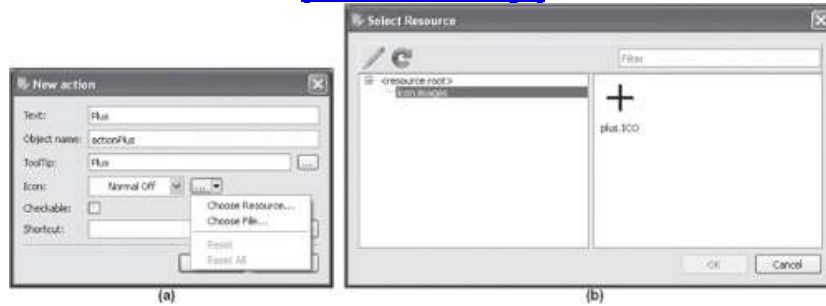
New action

Text: Plus

Object name: actionPlus

ToolTip: Plus

Icon: Normal Off

Checkable:

Shortcut:

Choose Resource...
Choose File...
Reset
Reset All

(a)

Select Resource

Filter

<resource root>
icon images

plus.ICO

OK
Cancel

(b)